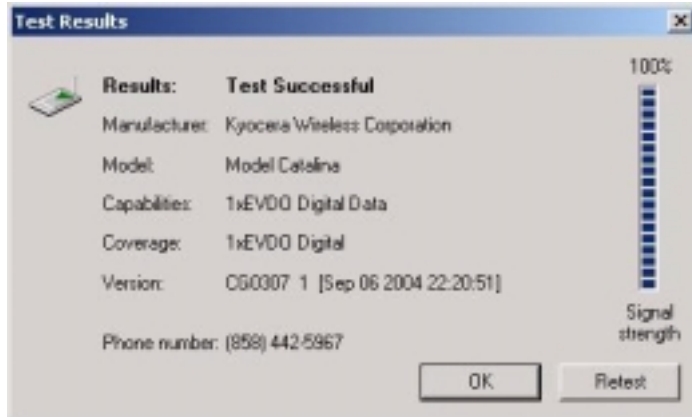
Test Results

×

Results: Test Successful

Manufacturer: Kyocera Wireless Corporation

Model: Model Catalina

Capabilities: 1xEVDO Digital Data

Coverage: 1xEVDO Digital

Version: CG0307 1 [Sep 06 2004 22:20:51]

Phone number: (858) 442-5967

100%

Signal strength

OK

Retest